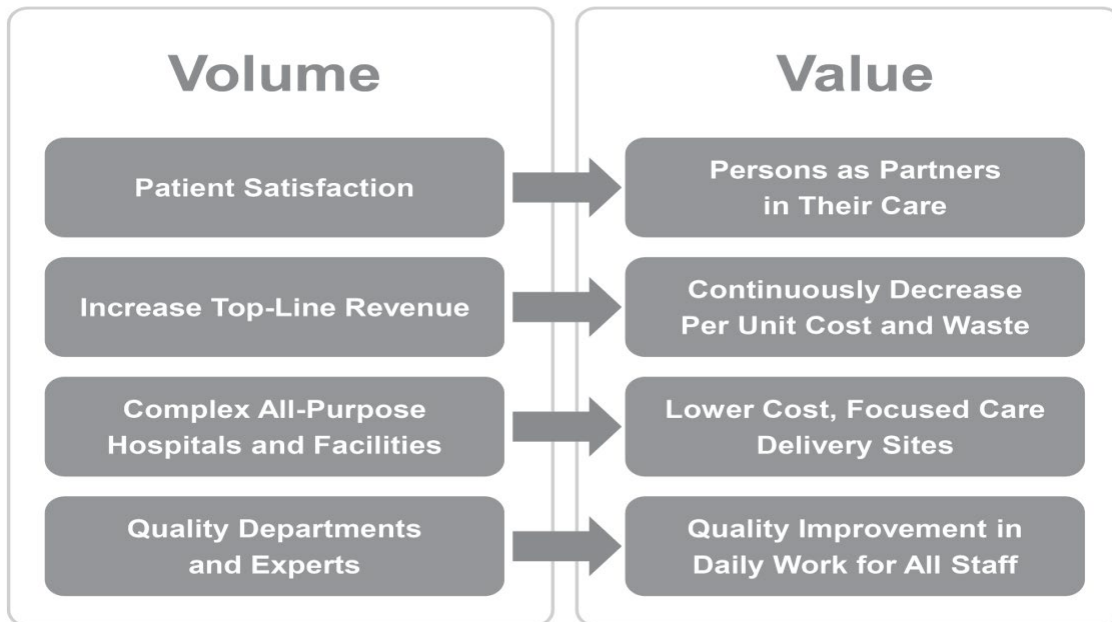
Volume

Patient Satisfaction

Increase Top-Line Revenue

Complex All-Purpose Hospitals and Facilities

Quality Departments and Experts

Value

Persons as Partners in Their Care

Continuously Decrease Per Unit Cost and Waste

Lower Cost, Focused Care Delivery Sites

Quality Improvement in Daily Work for All Staff